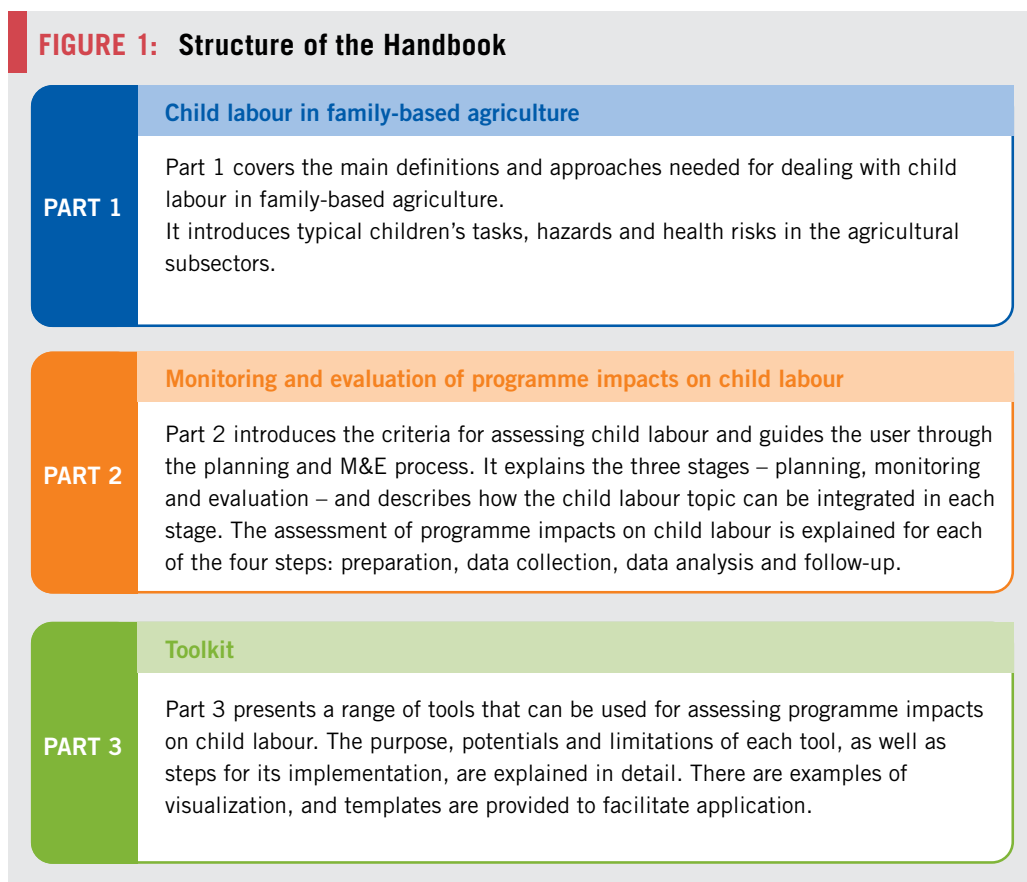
FIGURE 1: Structure of the Handbook

PART 1

Child labour in family-based agriculture

Part 1 covers the main definitions and approaches needed for dealing with child labour in family-based agriculture.
It introduces typical children's tasks, hazards and health risks in the agricultural subsectors.

PART 2

Monitoring and evaluation of programme impacts on child labour

Part 2 introduces the criteria for assessing child labour and guides the user through the planning and M&E process. It explains the three stages – planning, monitoring and evaluation – and describes how the child labour topic can be integrated in each stage. The assessment of programme impacts on child labour is explained for each of the four steps: preparation, data collection, data analysis and follow-up.

PART 3

Toolkit

Part 3 presents a range of tools that can be used for assessing programme impacts on child labour. The purpose, potentials and limitations of each tool, as well as steps for its implementation, are explained in detail. There are examples of visualization, and templates are provided to facilitate application.